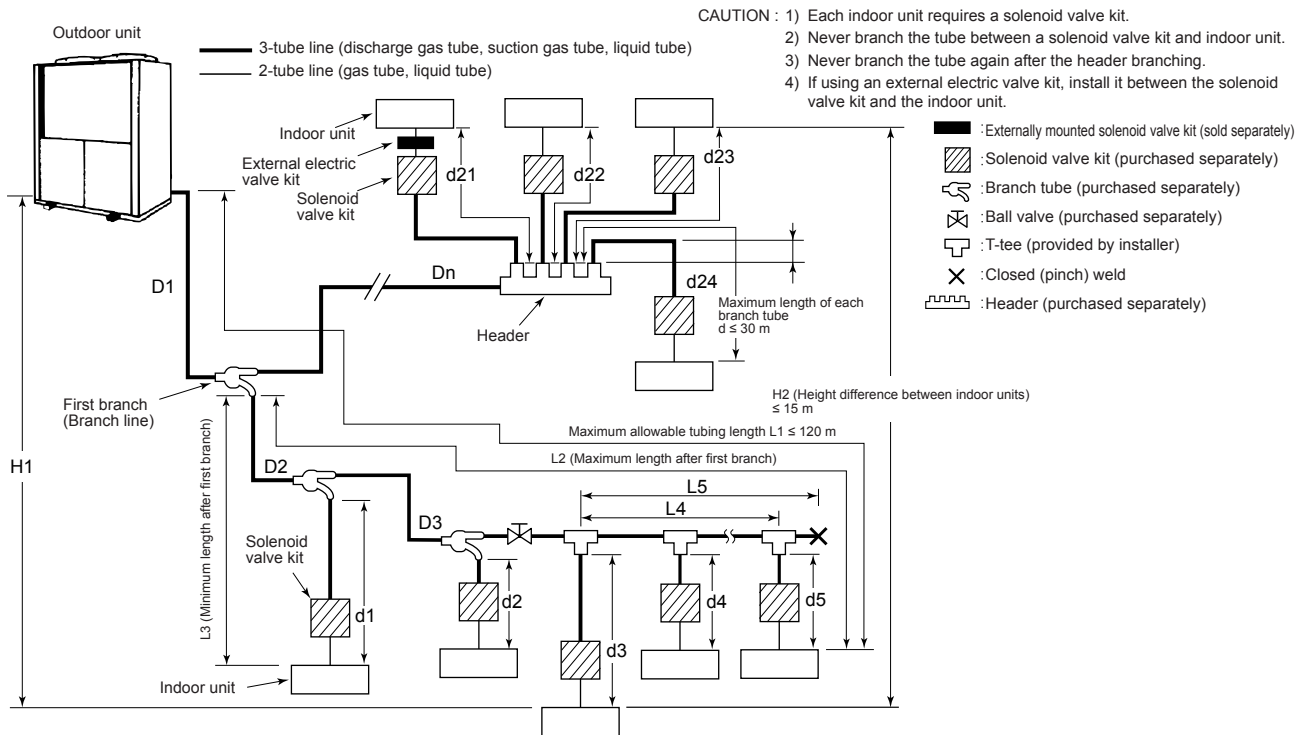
Outdoor unit

3-tube line (discharge gas tube, suction gas tube, liquid tube)
2-tube line (gas tube, liquid tube)

CAUTION : 1) Each indoor unit requires a solenoid valve kit.
2) Never branch the tube between a solenoid valve kit and indoor unit.
3) Never branch the tube again after the header branching.
4) If using an external electric valve kit, install it between the solenoid valve kit and the indoor unit.

:Externally mounted solenoid valve kit (sold separately)
:Solenoid valve kit (purchased separately)
:Branch tube (purchased separately)
:Ball valve (purchased separately)
:T-tee (provided by installer)
:Closed (pinch) weld
:Header (purchased separately)

Indoor unit
External electric valve kit
Solenoid valve kit
d21
d22
d23
d24
Dn
Header
Maximum length of each branch tube d ≤ 30 m
D1
First branch (Branch line)
H1
H2 (Height difference between indoor units) ≤ 15 m
Maximum allowable tubing length L1 ≤ 120 m
L2 (Maximum length after first branch)
L3 (Minimum length after first branch)
D2
D3
L5
L4
Solenoid valve kit
d1
d2
d3
d4
d5
Indoor unit